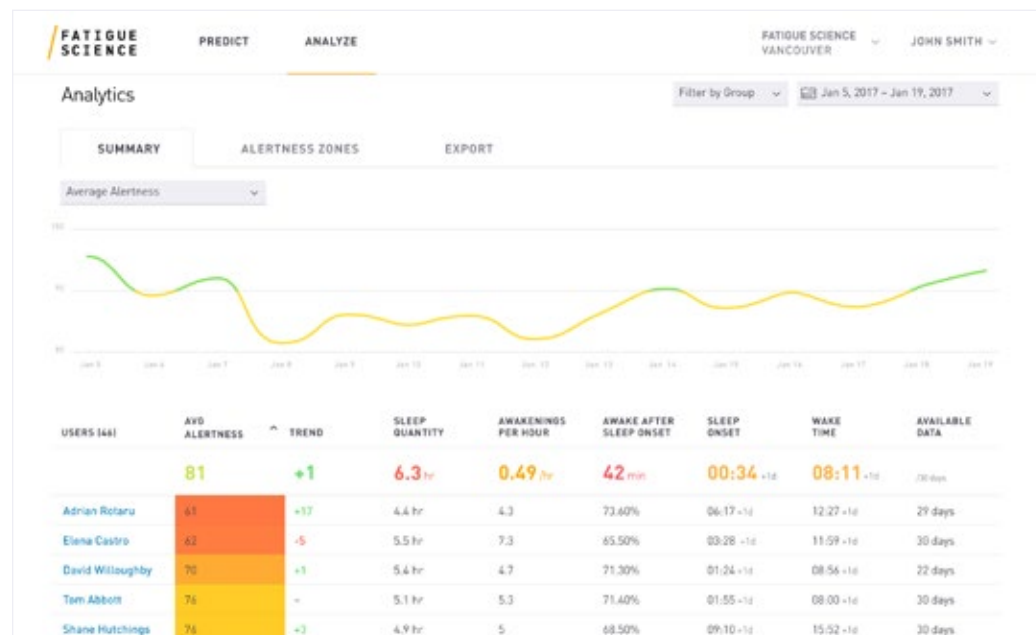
FATIGUE SCIENCE

PREDICT ANALYZE

FATIGUE SCIENCE VANCOUVER

JOHN SMITH

Analytics

Filter by Group

Jan 5, 2017 – Jan 19, 2017

SUMMARY ALERTNESS ZONES EXPORT

Average Alertness

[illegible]

| USERS (46) | AVG ALERTNESS | TREND | SLEEP QUANTITY | AWAKENINGS PER HOUR | AWAKE AFTER SLEEP ONSET | SLEEP ONSET | WAKE TIME | AVAILABLE DATA |
|---|---|---|---|---|---|---|---|---|
| | 81 | +1 | 6.3 hr | 0.49 /hr | 42 min | 00:34 +1d | 08:11 +1d | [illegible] |
| Adrian Rotaru | 61 | +17 | 4.4 hr | 4.3 | 73.60% | 06:17 +1d | 12:27 +1d | 29 days |
| Elena Castro | 62 | -5 | 5.5 hr | 7.3 | 65.50% | 03:28 +1d | 11:59 +1d | 30 days |
| David Willoughby | 70 | +1 | 5.4 hr | 4.7 | 71.30% | 01:24 +1d | 08:56 +1d | 22 days |
| Tom Abbott | 76 | - | 5.1 hr | 5.3 | 71.40% | 01:55 +1d | 08:00 +1d | 30 days |
| Shane Hutchings | 76 | +3 | 4.9 hr | 5 | 68.50% | 09:10 +1d | 15:52 +1d | 30 days |